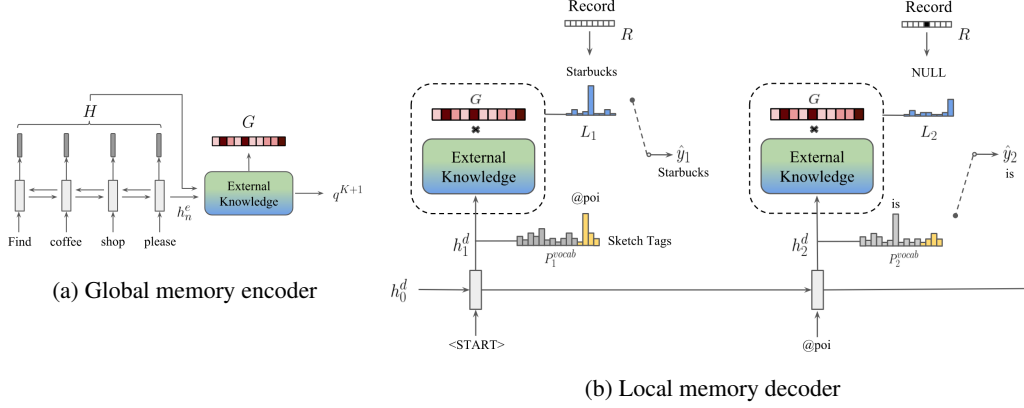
$H$

$G$

External Knowledge

$q^{K+1}$

$h_n^e$

Find coffee shop please

(a) Global memory encoder

Record

$R$

Starbucks

$G$

External Knowledge

$L_1$

$\hat{y}_1$

Starbucks

@poi

$h_1^d$

Sketch Tags

$P_1^{vocab}$

$h_0^d$

<START>

Record

$R$

NULL

$G$

External Knowledge

$L_2$

$\hat{y}_2$

is

is

$h_2^d$

$P_2^{vocab}$

@poi

(b) Local memory decoder